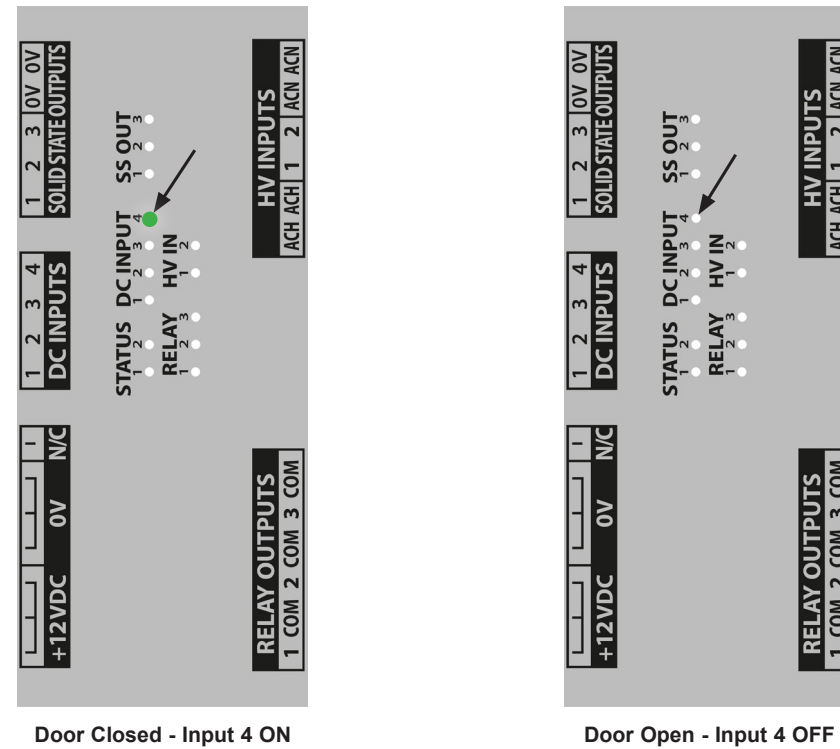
+12VDC 0V N/C
1 2 3 4
DC INPUTS
1 2 3 0V 0V
SOLID STATE OUTPUTS
STATUS
1 2
DC INPUT
1 2 3 4
SS OUT
1 2 3
RELAY
1 2 3
HV IN
1 2
RELAY OUTPUTS
1 COM 2 COM 3 COM
HV INPUTS
ACH ACH 1 2 ACN ACN

Door Closed - Input 4 ON

+12VDC 0V N/C
1 2 3 4
DC INPUTS
1 2 3 0V 0V
SOLID STATE OUTPUTS
STATUS
1 2
DC INPUT
1 2 3 4
SS OUT
1 2 3
RELAY
1 2 3
HV IN
1 2
RELAY OUTPUTS
1 COM 2 COM 3 COM
HV INPUTS
ACH ACH 1 2 ACN ACN

Door Open - Input 4 OFF